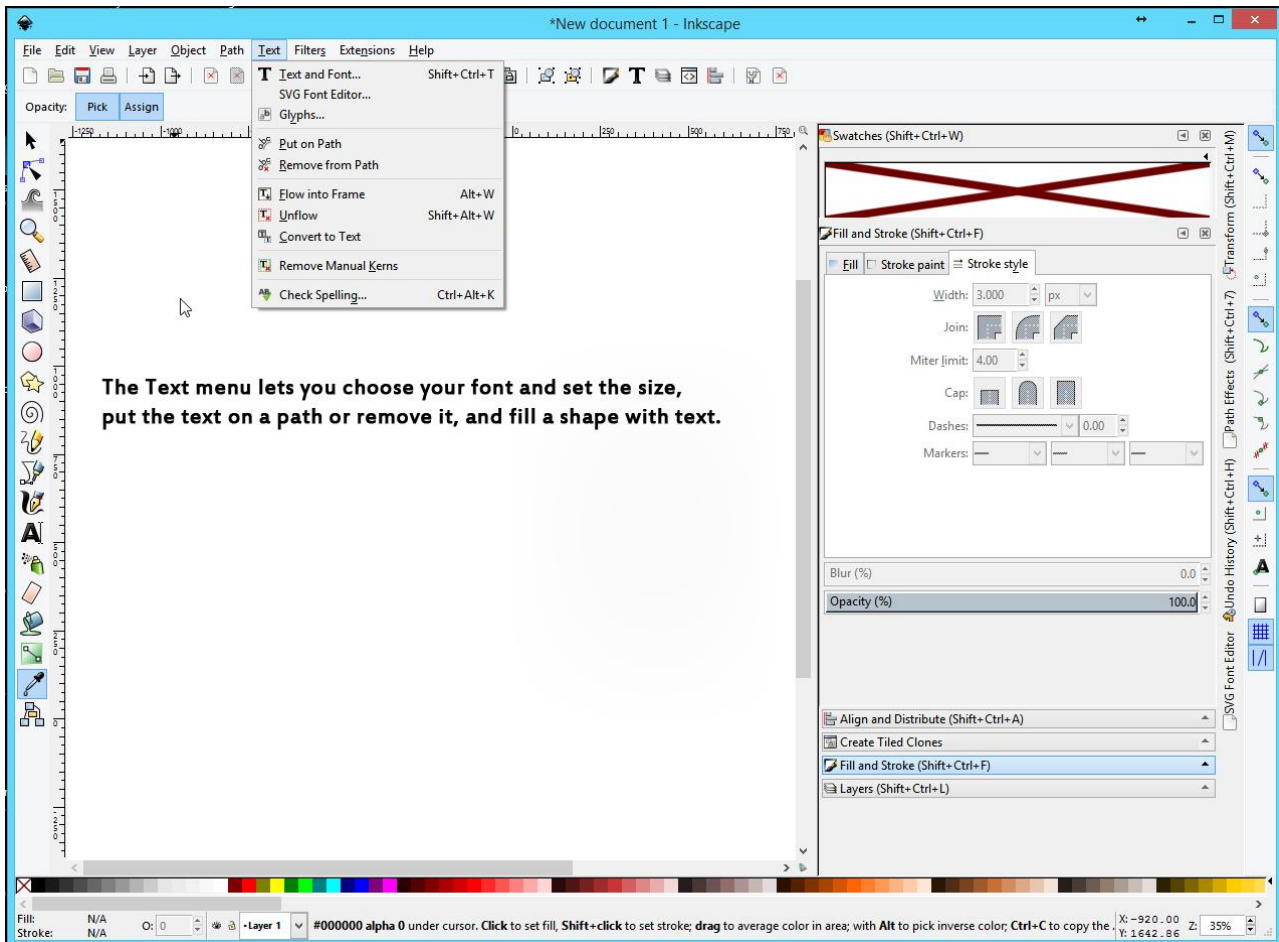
*New document 1 - Inkscape

File Edit View Layer Object Path Text Filters Extensions Help

Opacity: Pick Assign

Text and Font... Shift+Ctrl+T
SVG Font Editor...
Glyphs...
Put on Path
Remove from Path
Flow into Frame Alt+W
Unflow Shift+Alt+W
Convert to Text
Remove Manual Kerns
Check Spelling... Ctrl+Alt+K

-1250 -1000 0 250 500 750

The Text menu lets you choose your font and set the size, put the text on a path or remove it, and fill a shape with text.

Swatches (Shift+Ctrl+W)

Fill and Stroke (Shift+Ctrl+F)

Fill Stroke paint Stroke style

Width: 3.000 px
Join:
Miter limit: 4.00
Cap:
Dashes: 0.00
Markers:

Blur (%) 0.0
Opacity (%) 100.0

Align and Distribute (Shift+Ctrl+A)
Create Tiled Clones
Fill and Stroke (Shift+Ctrl+F)
Layers (Shift+Ctrl+L)

Transform (Shift+Ctrl+M)
Path Effects (Shift+Ctrl+7)
Undo History (Shift+Ctrl+H)
SVG Font Editor

Fill: N/A
Stroke: N/A
O: 0
Layer 1
#000000 alpha 0 under cursor. Click to set fill, Shift+click to set stroke; drag to average color in area; with Alt to pick inverse color; Ctrl+C to copy the
X: -920.00
Y: 1642.86
Z: 35%